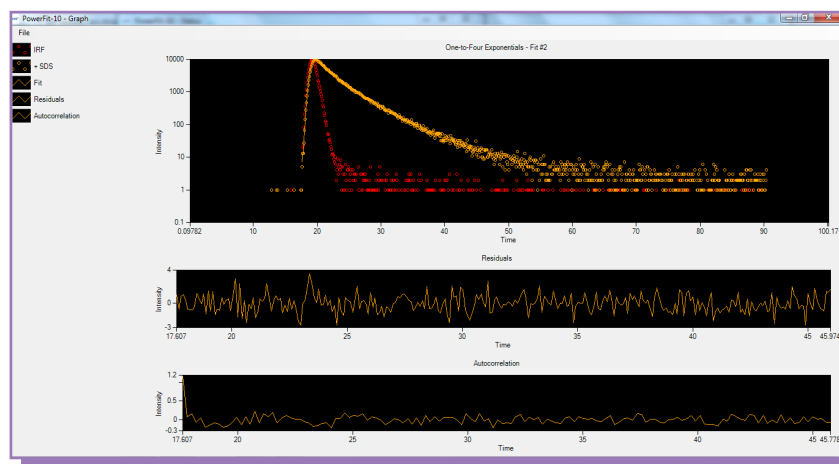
PowerFit-10 - Graph

File

IRF

+ SDS

Fit

Residuals

Autocorrelation

One-to-Four Exponentials - Fit #2

10000

1000

100

10

1

0.1

Intensity

0.09782

10

20

30

40

50

60

70

80

90

100.17

Time

Residuals

4

0

-3

Intensity

17.607

20

25

30

35

40

45

45.974

Time

Autocorrelation

1.2

0

-0.3

Intensity

17.607

20

25

30

35

40

45

45.778

Time